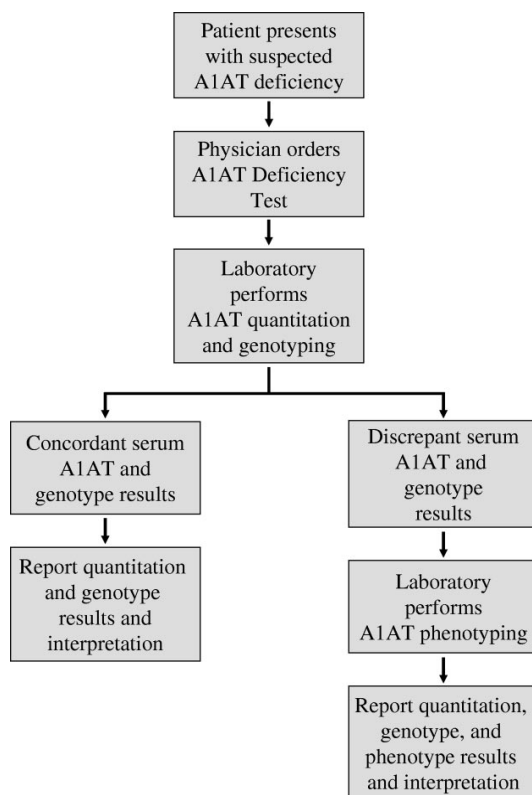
Patient presents with suspected A1AT deficiency

Physician orders A1AT Deficiency Test

Laboratory performs A1AT quantitation and genotyping

Concordant serum A1AT and genotype results

Report quantitation and genotype results and interpretation

Discrepant serum A1AT and genotype results

Laboratory performs A1AT phenotyping

Report quantitation, genotype, and phenotype results and interpretation